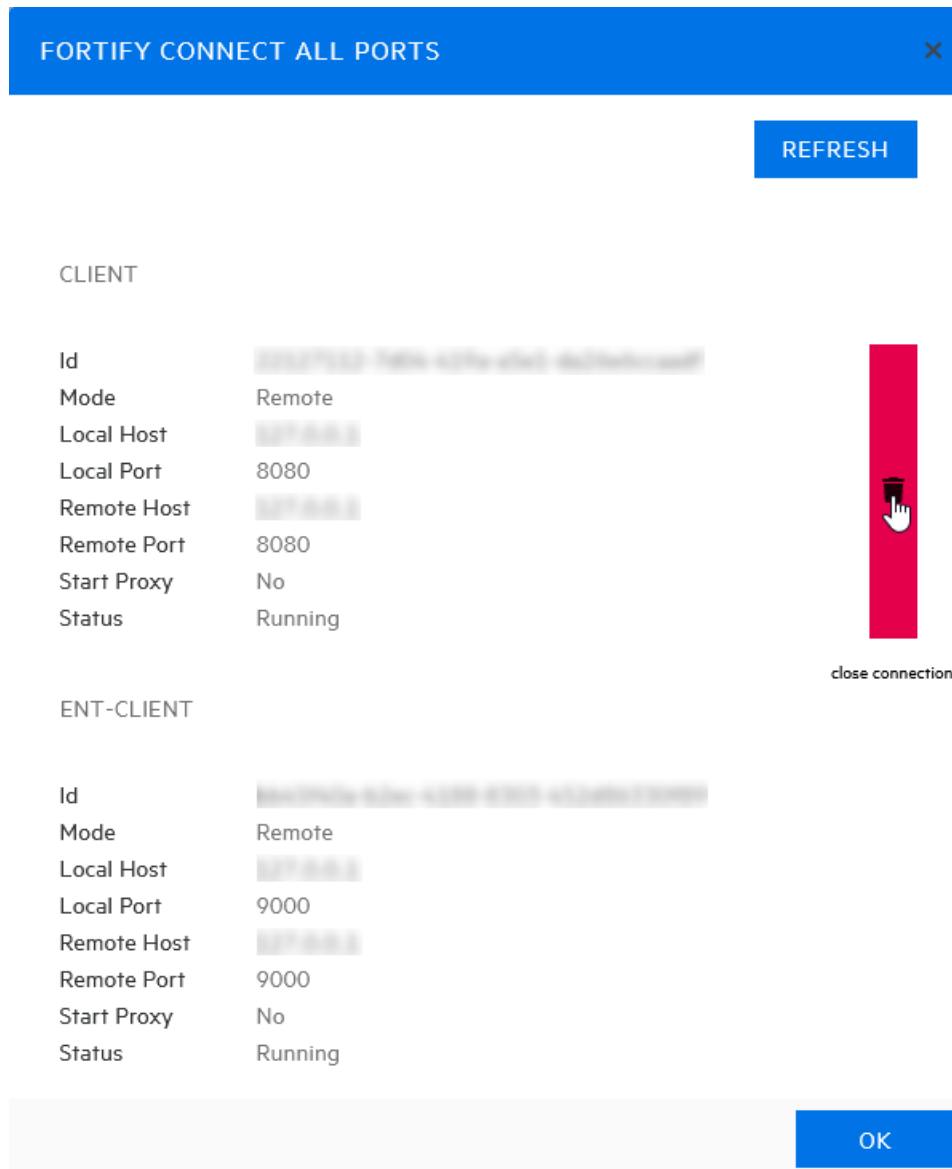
FORTIFY CONNECT ALL PORTS

×

REFRESH

CLIENT

Id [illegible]
Mode Remote
Local Host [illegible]
Local Port 8080
Remote Host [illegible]
Remote Port 8080
Start Proxy No
Status Running

close connection

ENT-CLIENT

Id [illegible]
Mode Remote
Local Host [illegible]
Local Port 9000
Remote Host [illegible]
Remote Port 9000
Start Proxy No
Status Running

OK